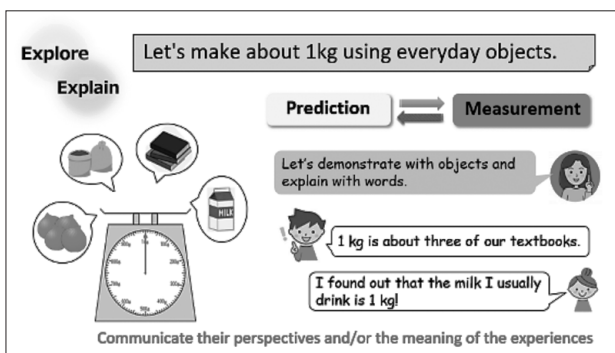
Explore

Explain

Let's make about 1kg using everyday objects.

Prediction

Measurement

MILK

Let's demonstrate with objects and explain with words.

1 kg is about three of our textbooks.

I found out that the milk I usually drink is 1 kg!

Communicate their perspectives and/or the meaning of the experiences